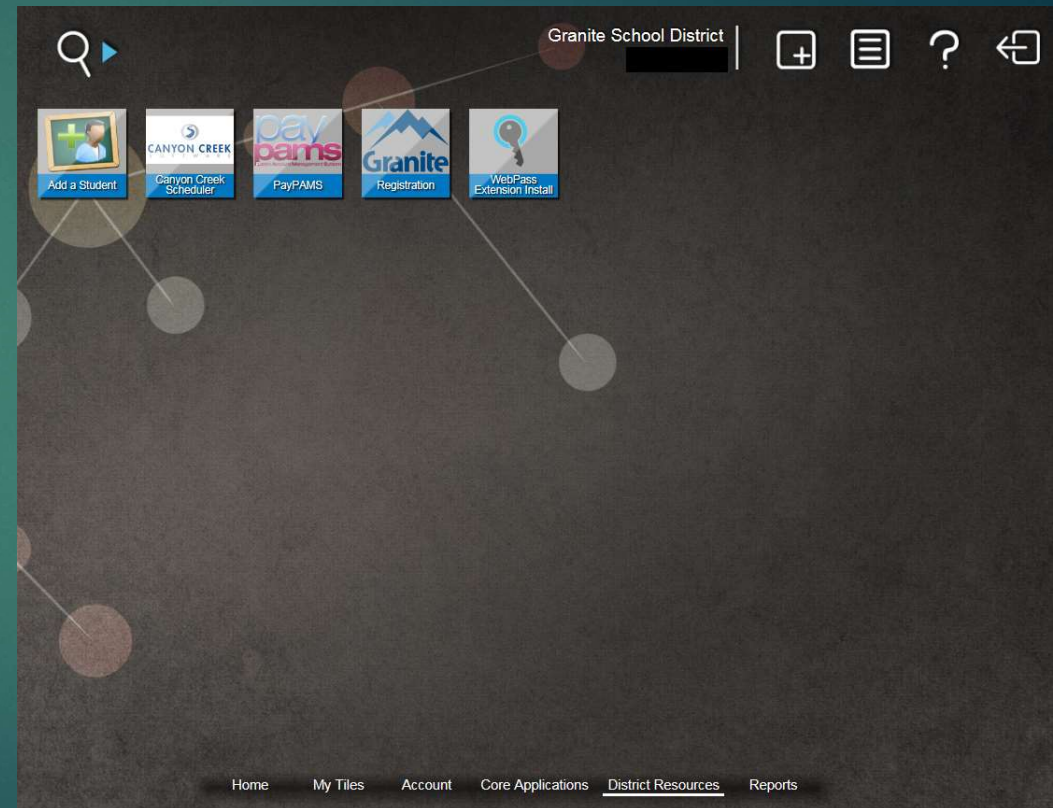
Granite School District

CANYON CREEK
Add a Student
Canyon Creek Scheduler
pay pams
PayPAMS
Granite
Registration
WebPass Extension Install

Home
My Tiles
Account
Core Applications
District Resources
Reports